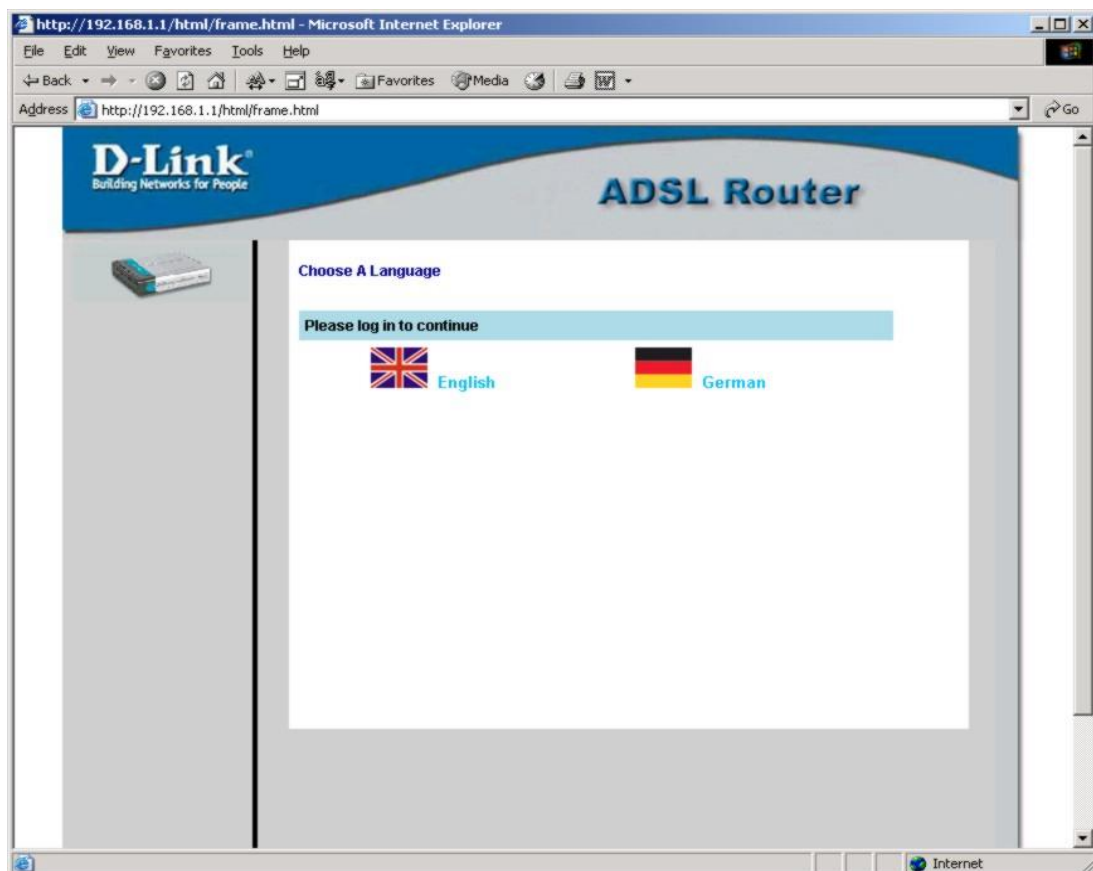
http://192.168.1.1/html/frame.html - Microsoft Internet Explorer

File Edit View Favorites Tools Help

Back Favorites Media

Address http://192.168.1.1/html/frame.html Go

D-Link
Building Networks for People

ADSL Router

Choose A Language

Please log in to continue

English German

Internet